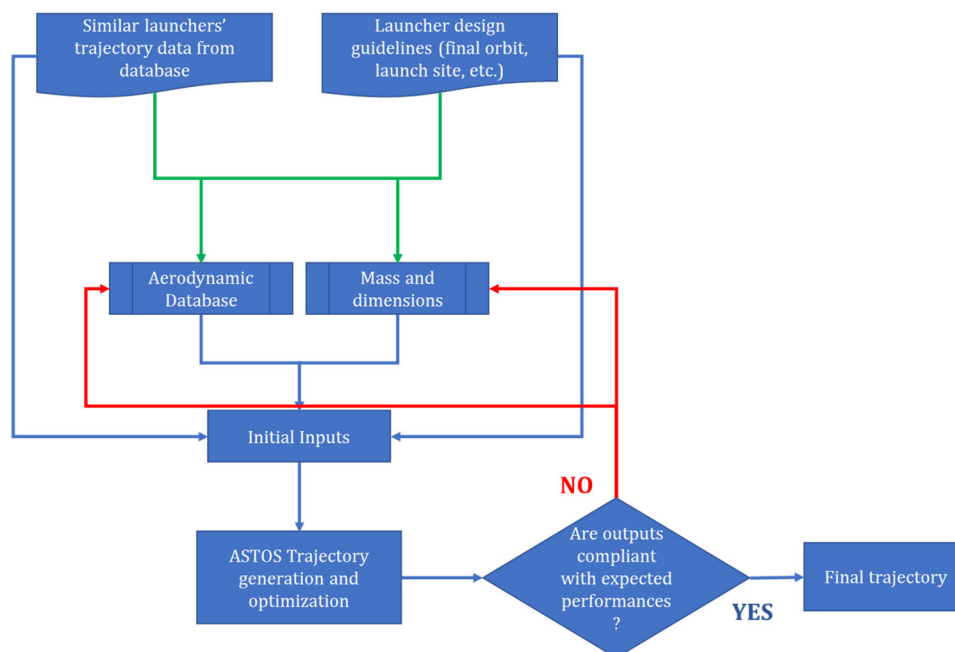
Similar launchers' trajectory data from database

Launcher design guidelines (final orbit, launch site, etc.)

Aerodynamic Database

Mass and dimensions

Initial Inputs

NO

ASTOS Trajectory generation and optimization

Are outputs compliant with expected performances ?

YES

Final trajectory